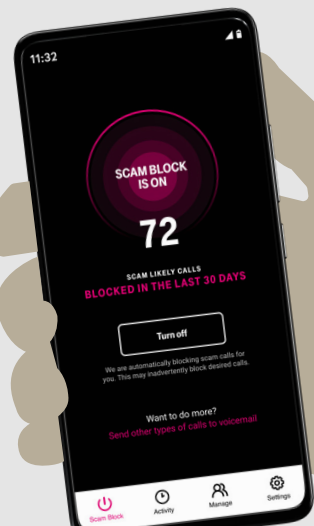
11:32

SCAM BLOCK IS ON

72

SCAM LIKELY CALLS

BLOCKED IN THE LAST 30 DAYS

Turn off

We are automatically blocking scam calls for you. This may inadvertently block desired calls.

Want to do more?

Send other types of calls to voicemail

Scam Block

Activity

Manage

Settings